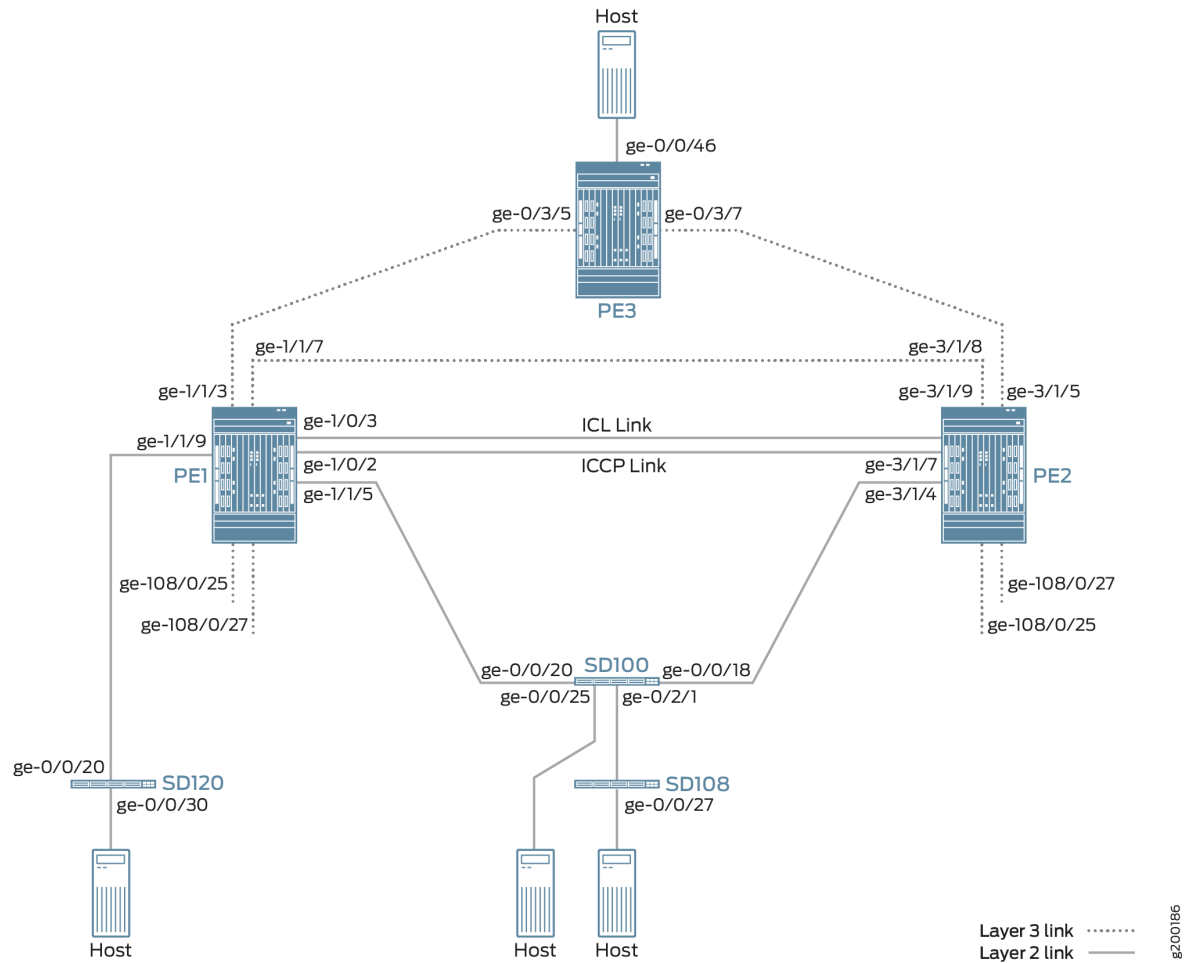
Host

ge-0/0/46

ge-0/3/5

ge-0/3/7

PE3

ge-1/1/7

ge-3/1/8

ge-1/1/3

ge-3/1/9

ge-3/1/5

ge-1/0/3

ICL Link

ge-1/1/9

ge-1/0/2

ICCP Link

ge-3/1/7

PE1

PE2

ge-1/1/5

ge-3/1/4

ge-108/0/25

ge-108/0/27

ge-108/0/27

ge-108/0/25

ge-0/0/20

SD100

ge-0/0/18

ge-0/0/25

ge-0/2/1

ge-0/0/20

SD120

SD108

ge-0/0/30

ge-0/0/27

Host

Host

Host

Layer 3 link

Layer 2 link

g200186